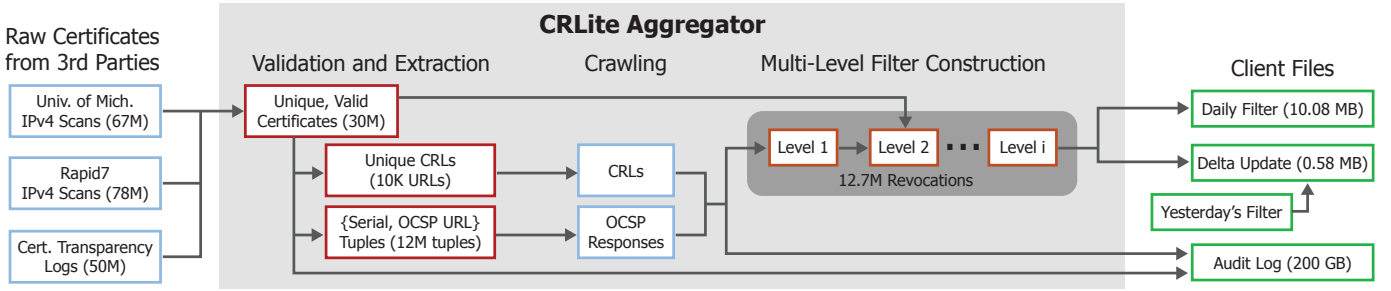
Raw Certificates from 3rd Parties

Univ. of Mich. IPv4 Scans (67M)

Rapid7 IPv4 Scans (78M)

Cert. Transparency Logs (50M)

CRLite Aggregator

Validation and Extraction

Unique, Valid Certificates (30M)

Unique CRLs (10K URLs)

{Serial, OCSP URL} Tuples (12M tuples)

Crawling

CRLs

OCSP Responses

Multi-Level Filter Construction

Level 1

Level 2

Level i

12.7M Revocations

Client Files

Daily Filter (10.08 MB)

Delta Update (0.58 MB)

Yesterday's Filter

Audit Log (200 GB)